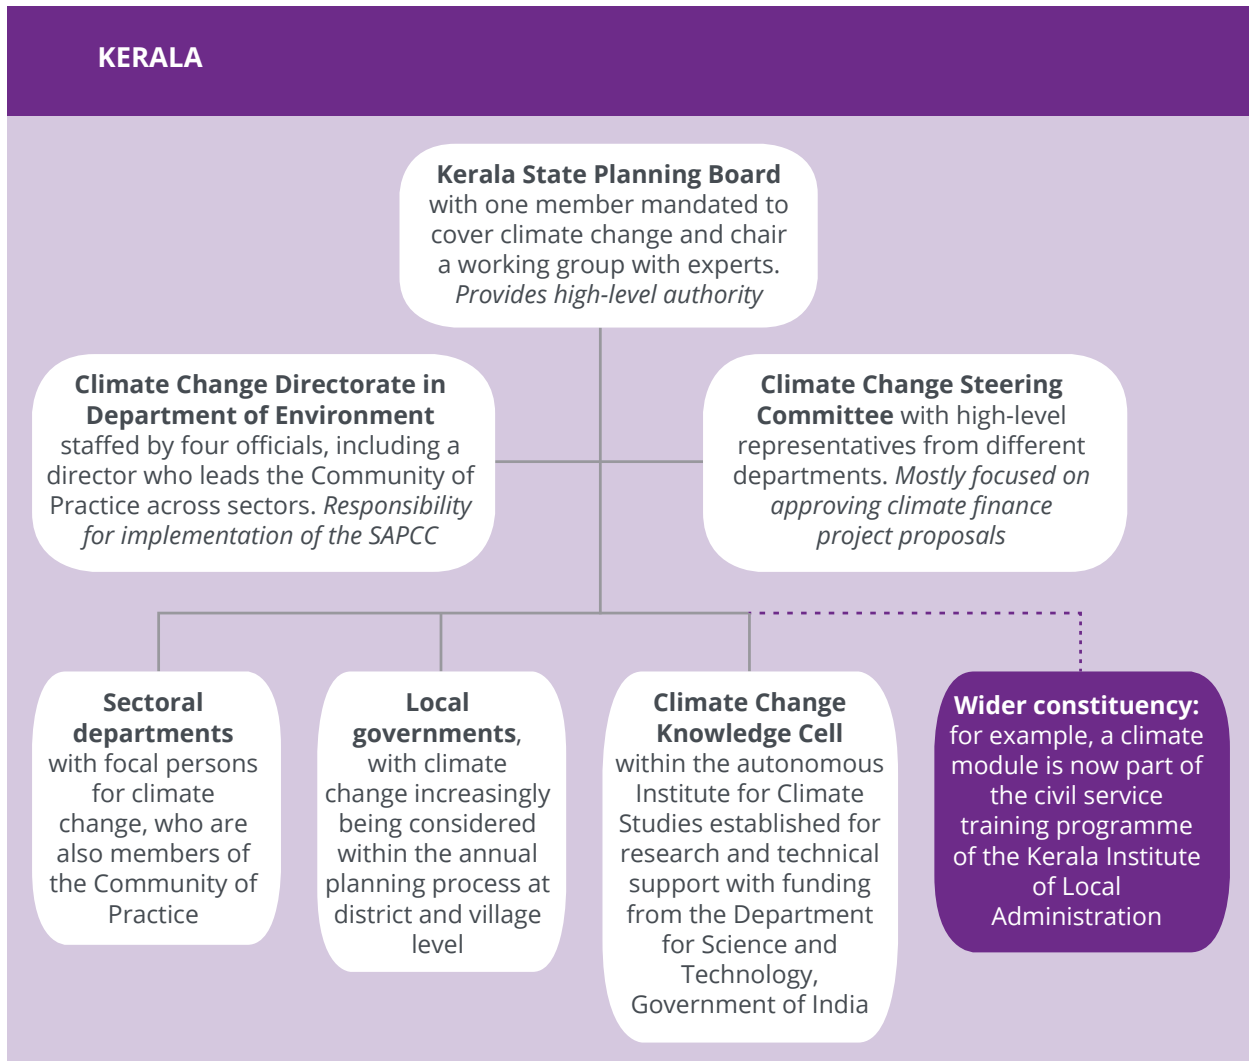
KERALA

**Kerala State Planning Board** with one member mandated to cover climate change and chair a working group with experts. *Provides high-level authority*

**Climate Change Directorate in Department of Environment** staffed by four officials, including a director who leads the Community of Practice across sectors. *Responsibility for implementation of the SAPCC*

**Climate Change Steering Committee** with high-level representatives from different departments. *Mostly focused on approving climate finance project proposals*

**Sectoral departments** with focal persons for climate change, who are also members of the Community of Practice

**Local governments**, with climate change increasingly being considered within the annual planning process at district and village level

**Climate Change Knowledge Cell** within the autonomous Institute for Climate Studies established for research and technical support with funding from the Department for Science and Technology, Government of India

**Wider constituency:** for example, a climate module is now part of the civil service training programme of the Kerala Institute of Local Administration